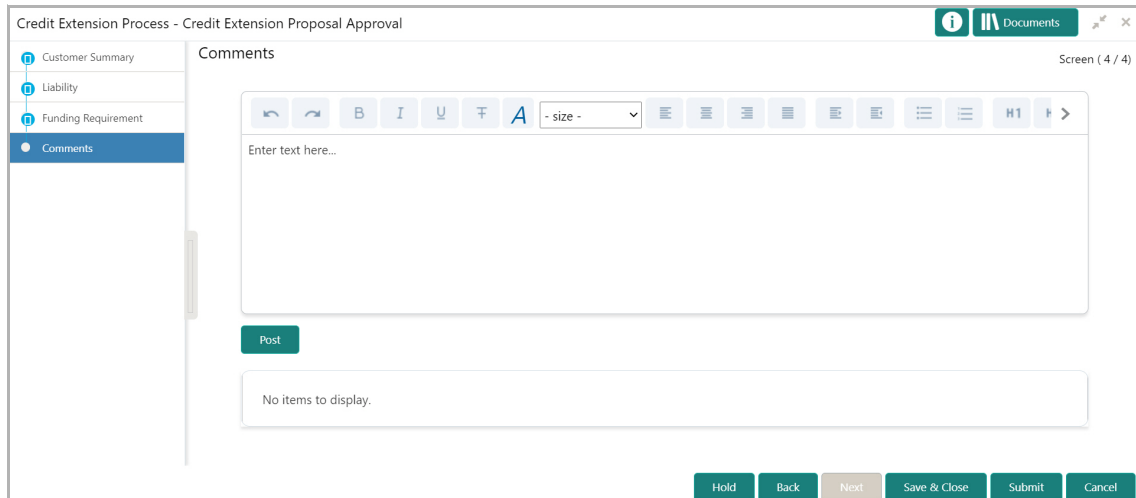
Credit Extension Process - Credit Extension Proposal Approval

Documents

Customer Summary
Liability
Funding Requirement
Comments

Comments

Screen ( 4 / 4)

B I U A - size - H1

Enter text here...

Post

No items to display.

Hold Back Next Save & Close Submit Cancel